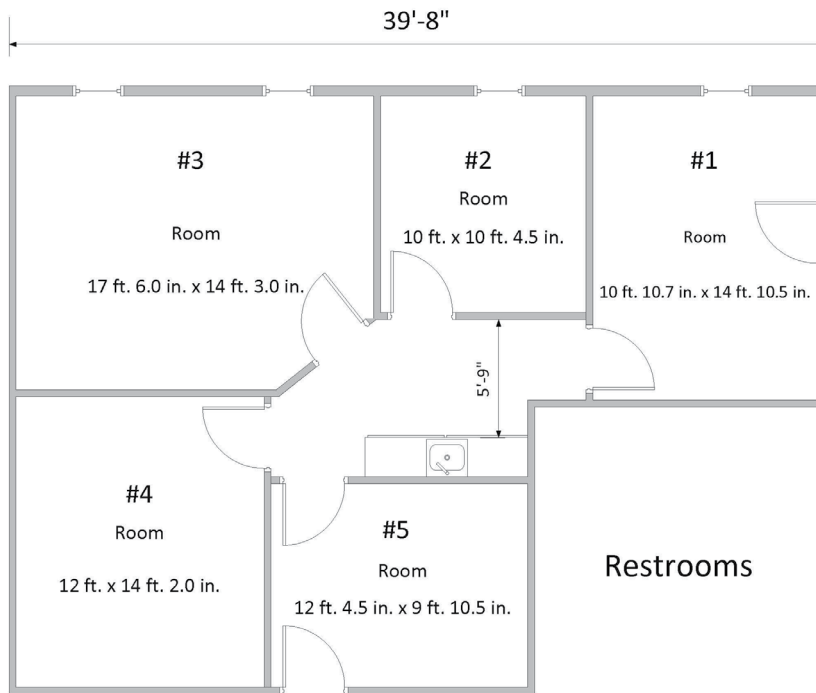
39'-8"

#3

Room

17 ft. 6.0 in. x 14 ft. 3.0 in.

#2

Room

10 ft. x 10 ft. 4.5 in.

#1

Room

10 ft. 10.7 in. x 14 ft. 10.5 in.

5'-9"

#4

Room

12 ft. x 14 ft. 2.0 in.

#5

Room

12 ft. 4.5 in. x 9 ft. 10.5 in.

Restrooms